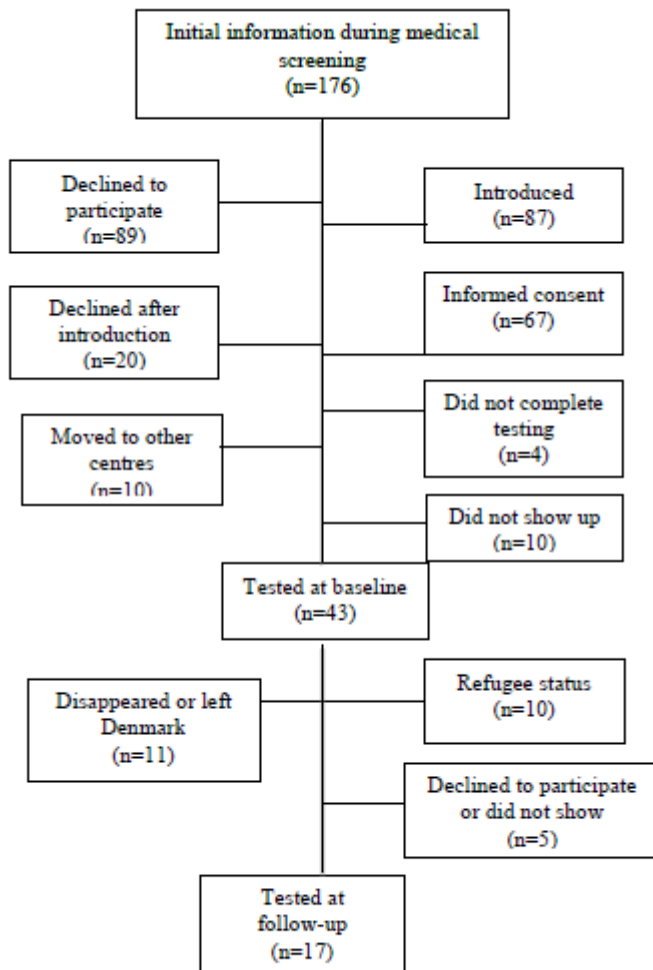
Initial information during medical screening (n=176)

Declined to participate (n=89)

Introduced (n=87)

Declined after introduction (n=20)

Informed consent (n=67)

Did not complete testing (n=4)

Moved to other centres (n=10)

Did not show up (n=10)

Tested at baseline (n=43)

Disappeared or left Denmark (n=11)

Refugee status (n=10)

Declined to participate or did not show (n=5)

Tested at follow-up (n=17)